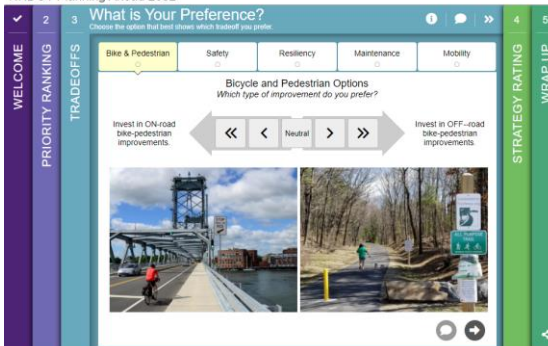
✔ WELCOME

2 PRIORITY RANKING

3 TRADEOFFS

What is Your Preference?
Choose the option that best shows which tradeoff you prefer.

Bike & Pedestrian | Safety | Resiliency | Maintenance | Mobility

Bicycle and Pedestrian Options
Which type of improvement do you prefer?

Invest in ON-road bike-pedestrian improvements.

« < Neutral > »

Invest in OFF-road bike-pedestrian improvements.

5

4 STRATEGY RATING

5 WRAP UP